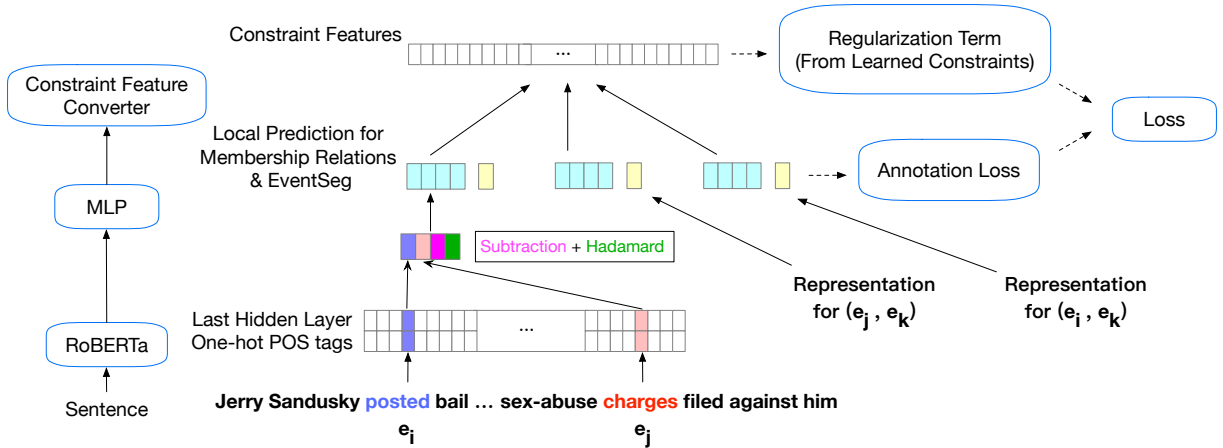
Constraint Features

...

Regularization Term
(From Learned Constraints)

Constraint Feature Converter

Local Prediction for Membership Relations & EventSeg

Loss

Annotation Loss

MLP

Subtraction + Hadamard

Representation for ($e_j$ , $e_k$)

Representation for ($e_i$ , $e_k$)

Last Hidden Layer
One-hot POS tags

...

RoBERTa

Sentence

Jerry Sandusky posted bail … sex-abuse charges filed against him

$e_i$

$e_j$